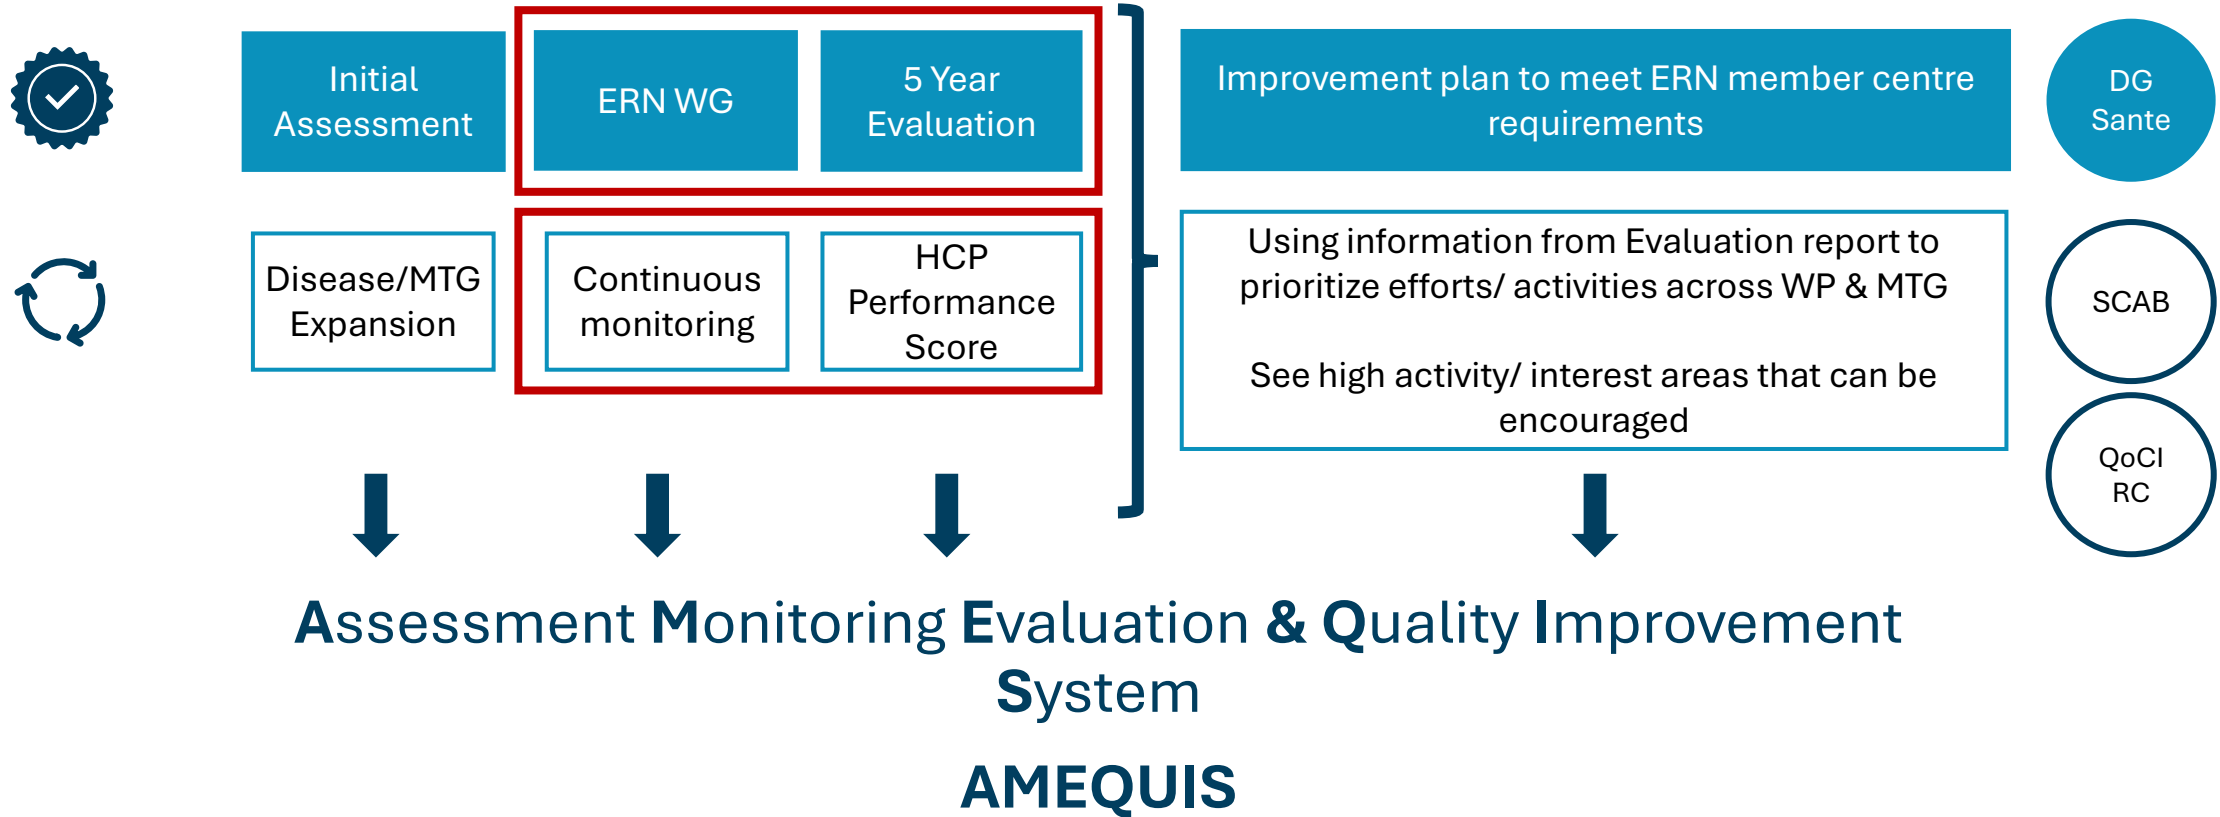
Initial Assessment

ERN WG

5 Year Evaluation

Improvement plan to meet ERN member centre requirements

DG Sante

Disease/MTG Expansion

Continuous monitoring

HCP Performance Score

Using information from Evaluation report to prioritize efforts/ activities across WP & MTG

See high activity/ interest areas that can be encouraged

SCAB

QoCI RC

Assessment Monitoring Evaluation & Quality Improvement System

AMEQUIS